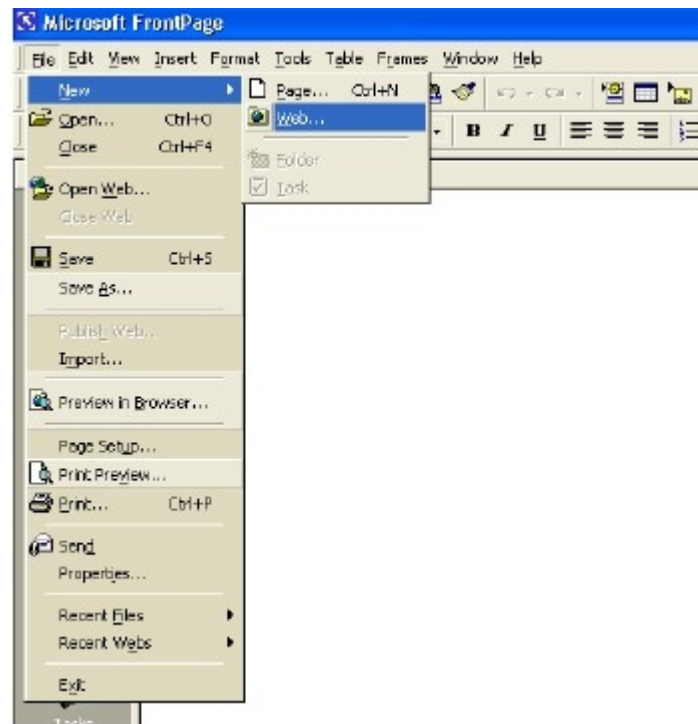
Microsoft FrontPage

File Edit View Insert Format Tools Table Frames Window Help

New
Open... Ctrl+O
Close Ctrl+F4
Open Web...
Close Web
Save Ctrl+S
Save As...
Publish Web...
Import...
Preview in Browser...
Page Setup...
Print Preview...
Print... Ctrl+P
Send
Properties...
Recent Files
Recent Webs
Exit

Page... Ctrl+N
Web...
Folder
Task

B I U

Tasks